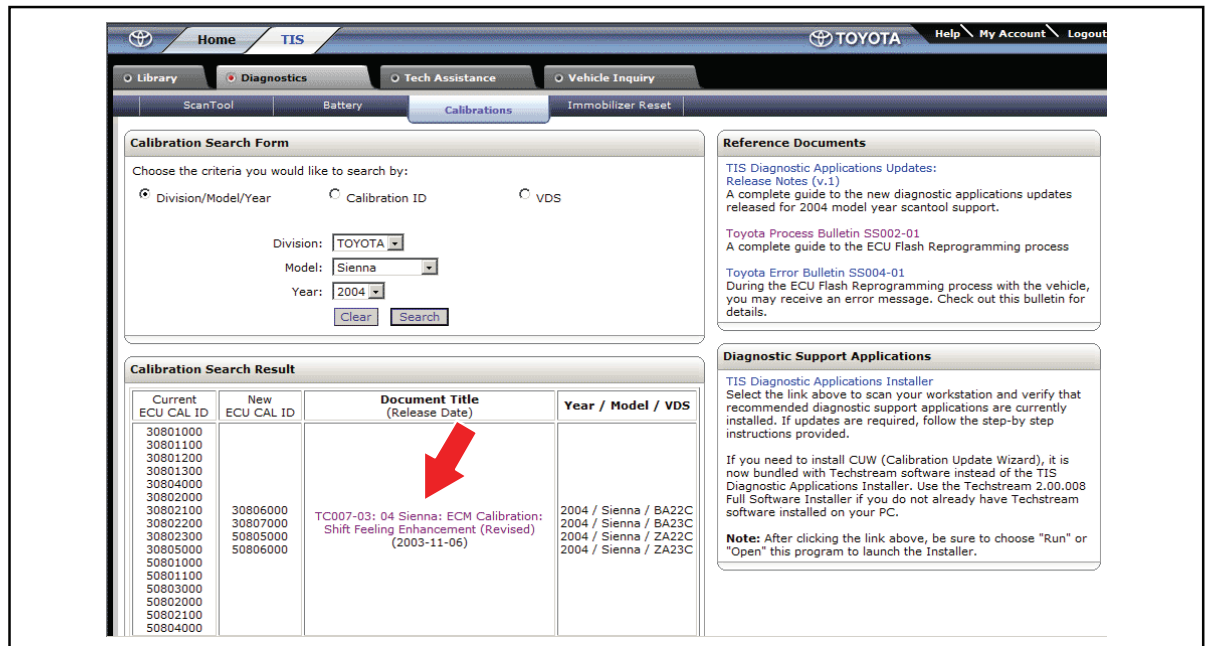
Home TIS TOYOTA Help My Account Logout

Library Diagnostics Tech Assistance Vehicle Inquiry

ScanTool Battery Calibrations Immobilizer Reset

Calibration Search Form

Choose the criteria you would like to search by:

Division/Model/Year Calibration ID VDS

Division: TOYOTA
Model: Sienna
Year: 2004
Clear Search

Calibration Search Result

| Current ECU CAL ID | New ECU CAL ID | Document Title (Release Date) | Year / Model / VDS |
|---|---|---|---|
| 30801000 30801100 30801200 30801300 30804000 30802000 30802100 30802200 30802300 30805000 50801000 50801100 50803000 50802000 50802100 50804000 | 30806000 30807000 50805000 50806000 | TC007-03: 04 Sienna: ECM Calibration: Shift Feeling Enhancement (Revised) (2003-11-06) | 2004 / Sienna / BA22C 2004 / Sienna / BA23C 2004 / Sienna / ZA22C 2004 / Sienna / ZA23C |

Reference Documents

TIS Diagnostic Applications Updates: Release Notes (v.1)
A complete guide to the new diagnostic applications updates released for 2004 model year scantool support.

Toyota Process Bulletin SS002-01
A complete guide to the ECU Flash Reprogramming process

Toyota Error Bulletin SS004-01
During the ECU Flash Reprogramming process with the vehicle, you may receive an error message. Check out this bulletin for details.

Diagnostic Support Applications

TIS Diagnostic Applications Installer
Select the link above to scan your workstation and verify that recommended diagnostic support applications are currently installed. If updates are required, follow the step-by step instructions provided.

If you need to install CUW (Calibration Update Wizard), it is now bundled with Techstream software instead of the TIS Diagnostic Applications Installer. Use the Techstream 2.00.008 Full Software Installer if you do not already have Techstream software installed on your PC.

Note: After clicking the link above, be sure to choose "Run" or "Open" this program to launch the Installer.